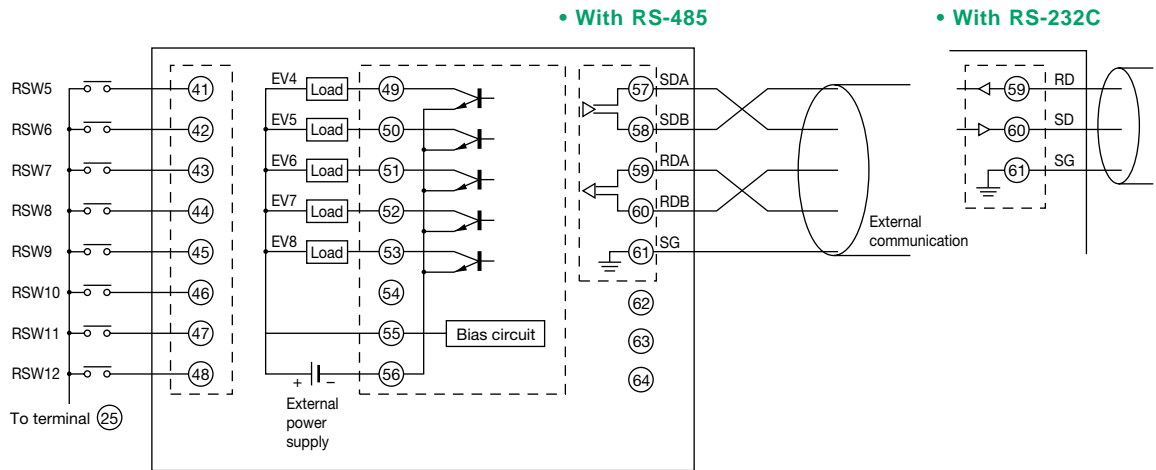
• With RS-485

• With RS-232C

RSW5
RSW6
RSW7
RSW8
RSW9
RSW10
RSW11
RSW12
To terminal 25

41
42
43
44
45
46
47
48

EV4 Load 49
EV5 Load 50
EV6 Load 51
EV7 Load 52
EV8 Load 53
54
55 Bias circuit
+ − 56
External power supply

57 SDA
58 SDB
59 RDA
60 RDB
61 SG
62
63
64

External communication

59 RD
60 SD
61 SG